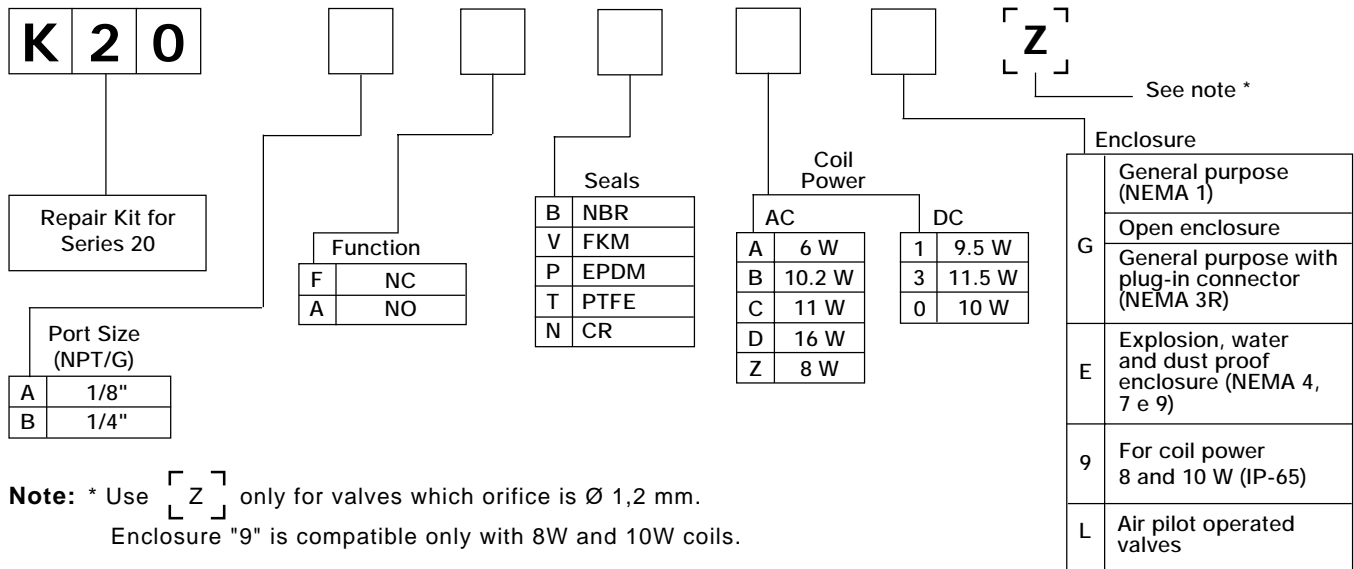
K 2 0

Z

See note *

Repair Kit for Series 20

Port Size (NPT/G)

| A | 1/8" |
|---|---|
| B | 1/4" |

Function

| F | NC |
|---|---|
| A | NO |

Seals

| B | NBR |
|---|---|
| V | FKM |
| P | EPDM |
| T | PTFE |
| N | CR |

Coil Power

AC

| A | 6 W |
|---|---|
| B | 10.2 W |
| C | 11 W |
| D | 16 W |
| Z | 8 W |

DC

| 1 | 9.5 W |
|---|---|
| 3 | 11.5 W |
| 0 | 10 W |

Enclosure

| G | General purpose (NEMA 1) |
|---|---|
| | Open enclosure |
| | General purpose with plug-in connector (NEMA 3R) |
| E | Explosion, water and dust proof enclosure (NEMA 4, 7 e 9) |
| 9 | For coil power 8 and 10 W (IP-65) |
| L | Air pilot operated valves |

**Note:** * Use Z only for valves which orifice is Ø 1,2 mm.
Enclosure "9" is compatible only with 8W and 10W coils.